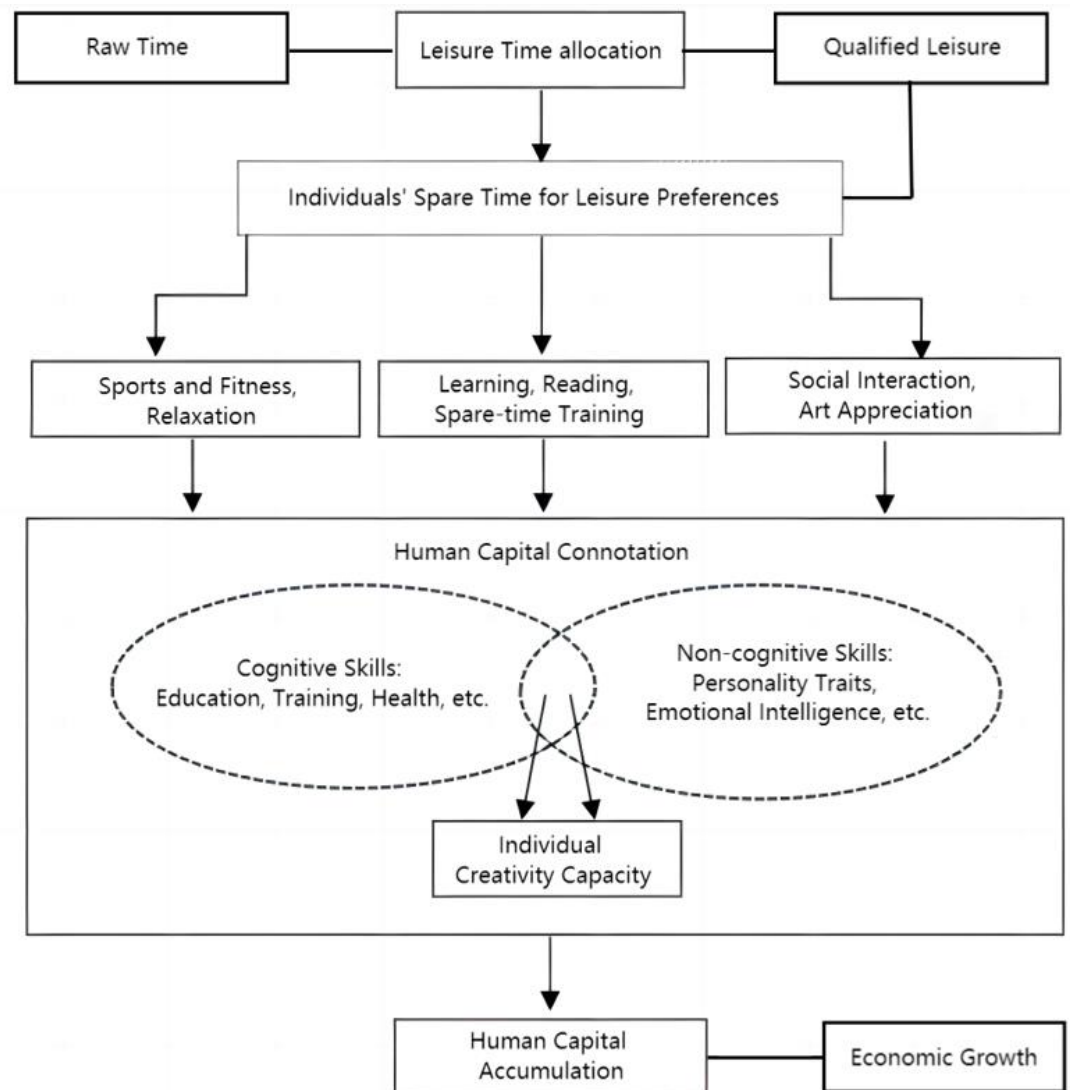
Raw Time

Leisure Time allocation

Qualified Leisure

Individuals' Spare Time for Leisure Preferences

Sports and Fitness, Relaxation

Learning, Reading, Spare-time Training

Social Interaction, Art Appreciation

Human Capital Connotation

Cognitive Skills: Education, Training, Health, etc.

Non-cognitive Skills: Personality Traits, Emotional Intelligence, etc.

Individual Creativity Capacity

Human Capital Accumulation

Economic Growth